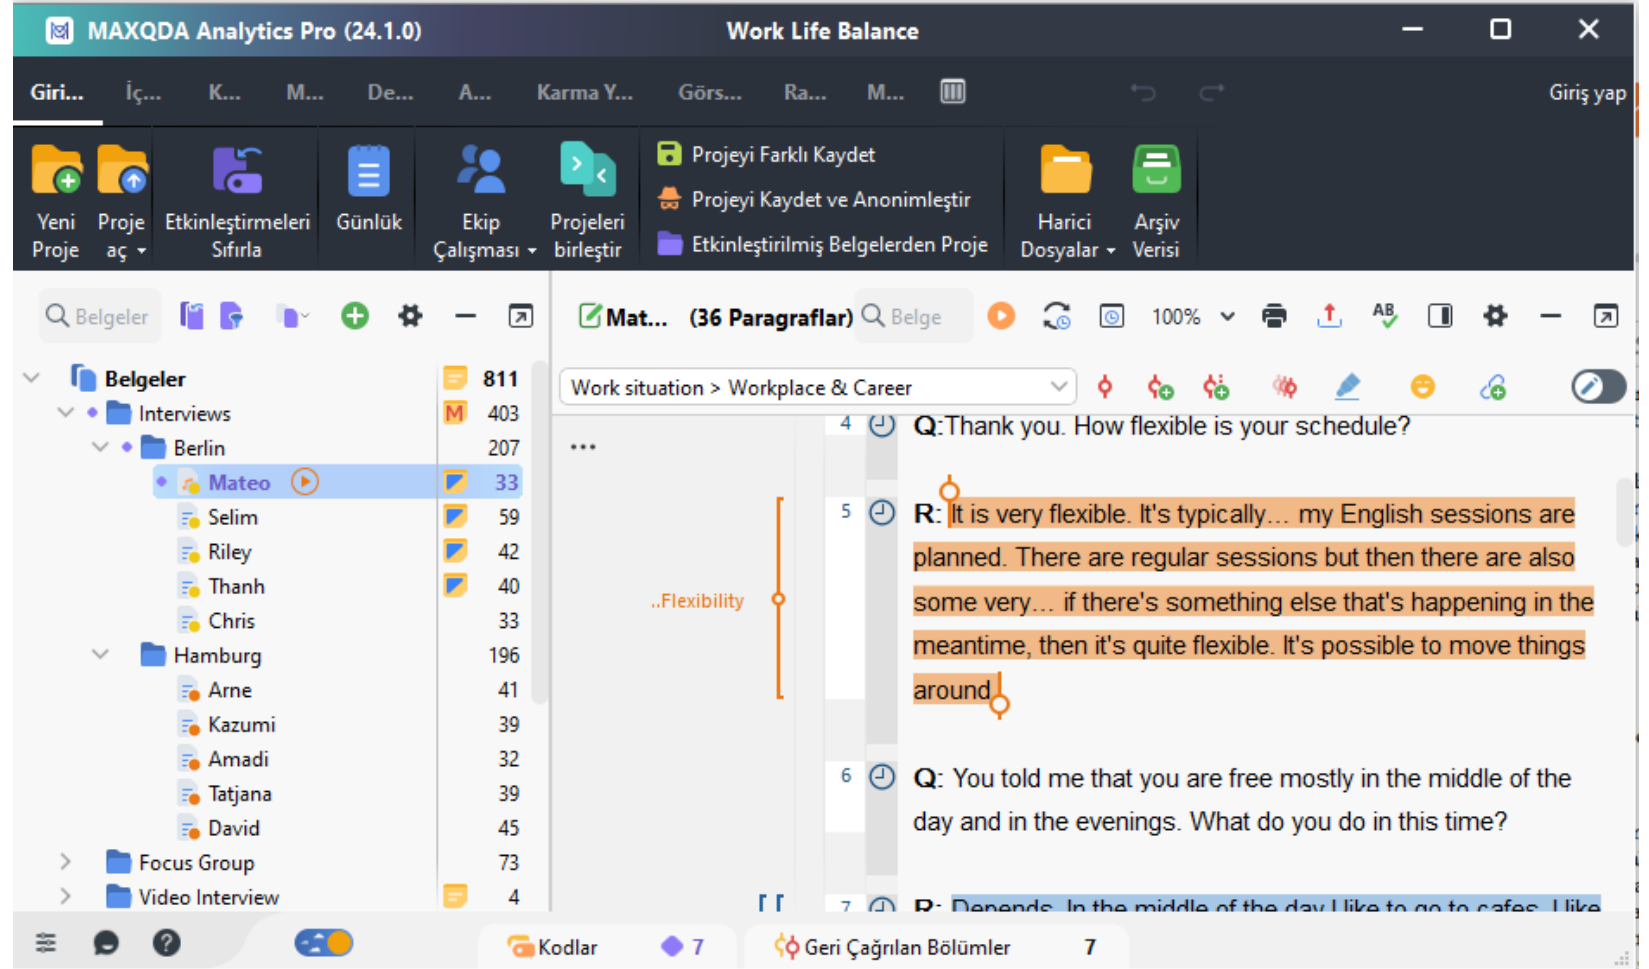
MAXQDA Analytics Pro (24.1.0)
Work Life Balance

Giri... İç... K... M... De... A... Karma Y... Görs... Ra... M...
Giriş yap

Yeni Proje
Proje aç
Etkinleştirmeleri Sıfırla
Günlük
Ekip Çalışması
Projeleri birleştir
Projeyi Farklı Kaydet
Projeyi Kaydet ve Anonimleştir
Etkinleştirilmiş Belgelerden Proje
Harici Dosyalar
Arşiv Verisi

Belgeler

| Belgeler | 811 |
|---|---|
| Interviews | 403 |
| Berlin | 207 |
| Mateo | 33 |
| Selim | 59 |
| Riley | 42 |
| Thanh | 40 |
| Chris | 33 |
| Hamburg | 196 |
| Arne | 41 |
| Kazumi | 39 |
| Amadi | 32 |
| Tatjana | 39 |
| David | 45 |
| Focus Group | 73 |
| Video Interview | 4 |

Mat... (36 Paragraflar) Belge 100%

Work situation > Workplace & Career

...

4 Q:Thank you. How flexible is your schedule?

..Flexibility

5 R: It is very flexible. It's typically… my English sessions are planned. There are regular sessions but then there are also some very… if there's something else that's happening in the meantime, then it's quite flexible. It's possible to move things around.

6 Q: You told me that you are free mostly in the middle of the day and in the evenings. What do you do in this time?

7 R: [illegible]

Kodlar 7 Geri Çağrılan Bölümler 7